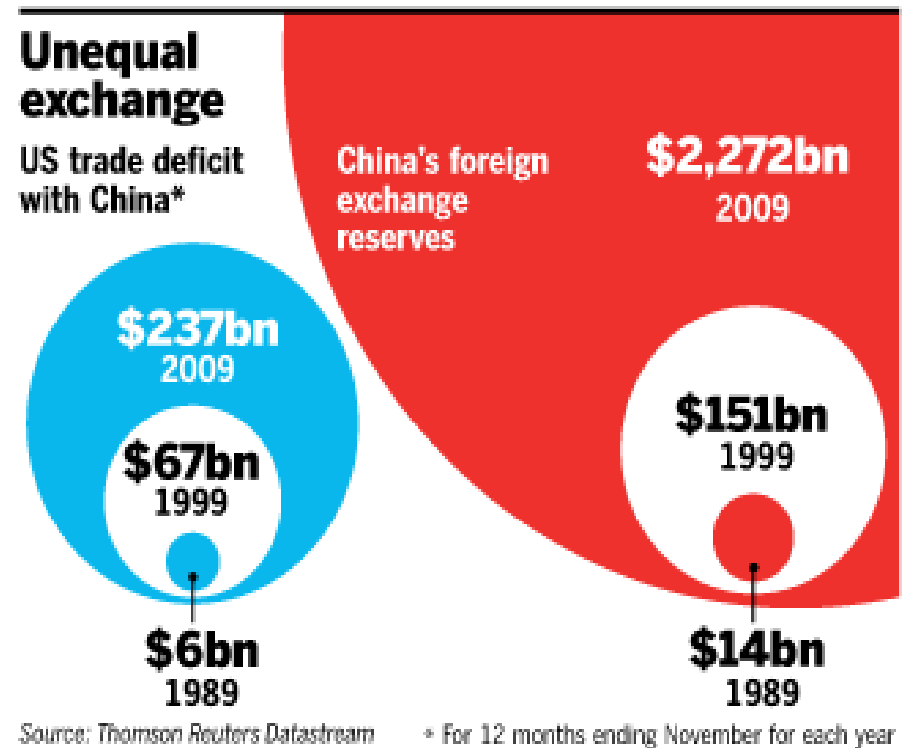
Unequal exchange

US trade deficit with China*

$237bn
2009

$67bn
1999

$6bn
1989

China's foreign exchange reserves

$2,272bn
2009

$151bn
1999

$14bn
1989

Source: Thomson Reuters Datastream

* For 12 months ending November for each year